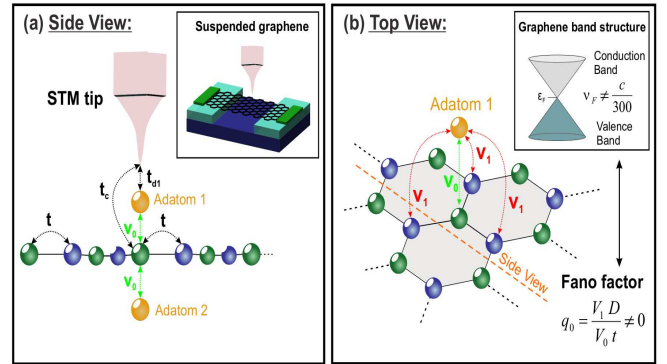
(a) Side View:

Suspended graphene

STM tip

$t_c$

$t_{d1}$

Adatom 1

t

$V_0$

t

$V_0$

Adatom 2

(b) Top View:

Graphene band structure

Conduction Band

$\varepsilon_F$

$v_F \neq \frac{c}{300}$

Valence Band

Adatom 1

$V_1$

$V_0$

$V_1$

$V_1$

Side View

Fano factor

$q_0 = \frac{V_1 D}{V_0 t} \neq 0$